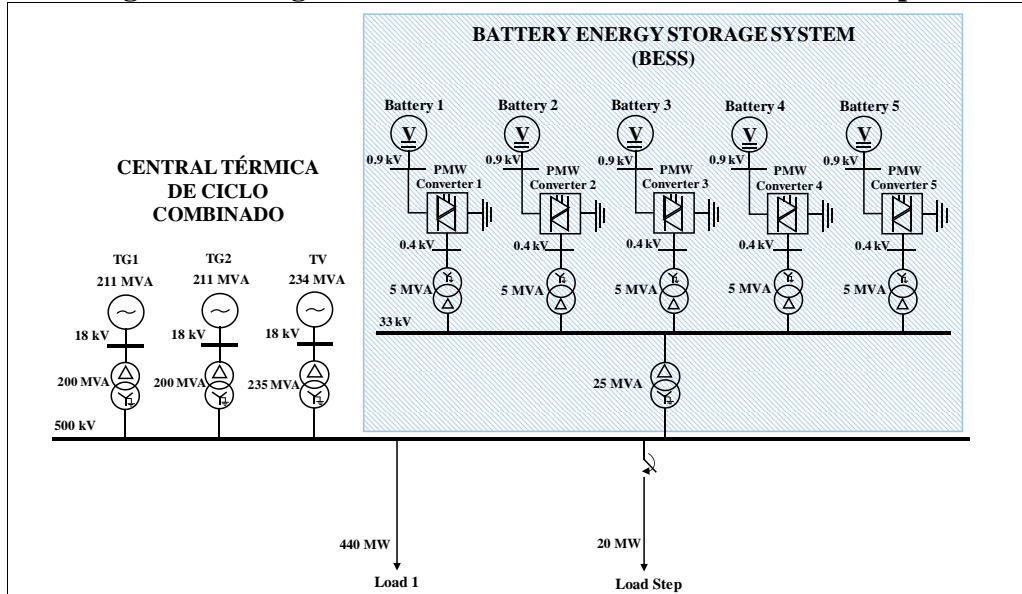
BATTERY ENERGY STORAGE SYSTEM (BESS)

Battery 1
0.9 kV
PMW
Converter 1
0.4 kV
5 MVA

Battery 2
0.9 kV
PMW
Converter 2
0.4 kV
5 MVA

Battery 3
0.9 kV
PMW
Converter 3
0.4 kV
5 MVA

Battery 4
0.9 kV
PMW
Converter 4
0.4 kV
5 MVA

Battery 5
0.9 kV
PMW
Converter 5
0.4 kV
5 MVA

33 kV
25 MVA

CENTRAL TÉRMICA DE CICLO COMBINADO

TG1
211 MVA
18 kV
200 MVA

TG2
211 MVA
18 kV
200 MVA

TV
234 MVA
18 kV
235 MVA

500 kV

440 MW
Load 1

20 MW
Load Step